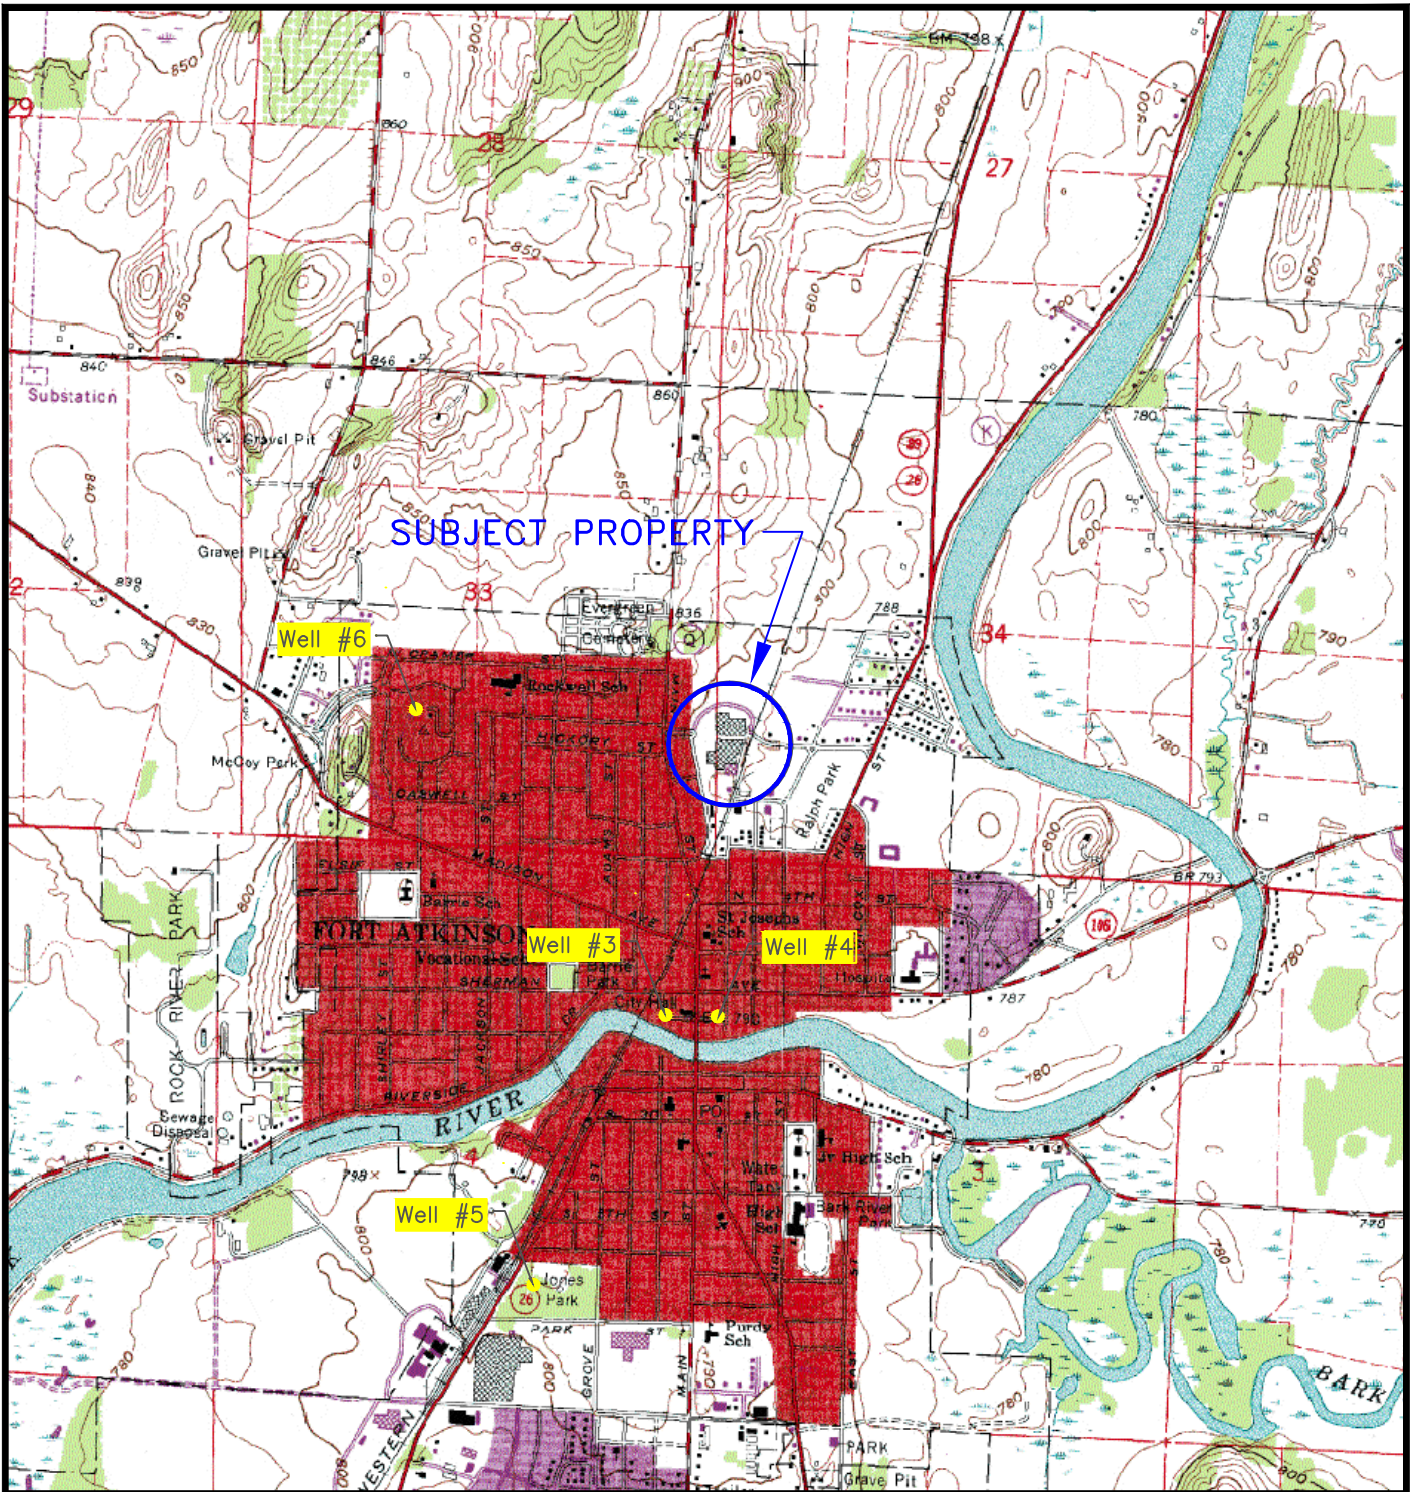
BM 798
850
800
900
29
860
28
27
800
800
850
850
850
840
846
Substation
860
780
Gravel Pit
89
26
840
850
SUBJECT PROPERTY
Gravel Pit
839
33
Evergreen Cemetery
836
788
800
2
830
34
790
Well #6
Rockwell Sch
ST
McCoy Park
Ralph Park
780
800
BR 793
Barrie Sch
St Josephs Sch
106
FORT ATKINSON
Well #3
Well #4
Vocational Sch
Barrie Park
Hospital
787
780
PARK
RIVER
ROCK
City Hall
790
780
RIVERSIDE
RIVER
Sewage Disposal
PO
Jr High Sch
Water Tank
Bark River Park
High Sch
770
Well #5
800
Jones Park
26
780
PARK
Purdy Sch
780
GROVE
MAIN
800
780
BARK
WESTERN
PARK
Gravel Pit
800